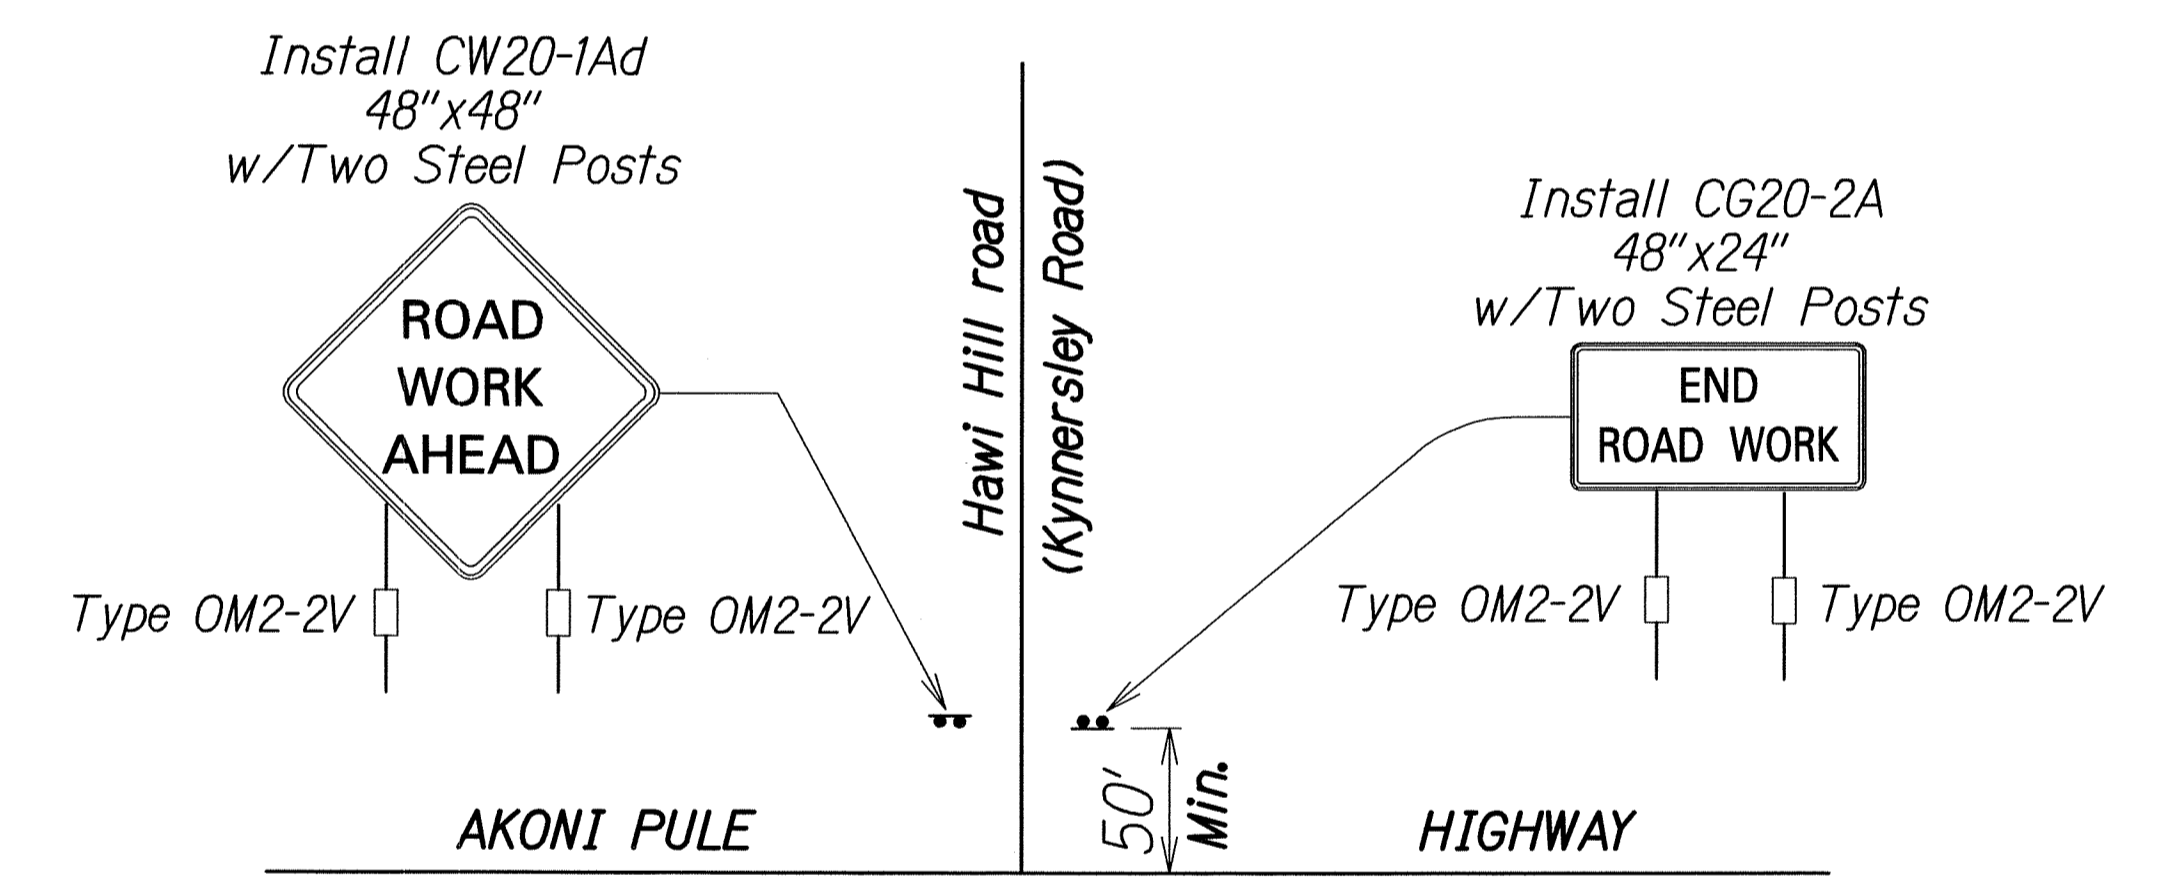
Install CW20-1Ad
48"x48"
w/Two Steel Posts

ROAD
WORK
AHEAD

Type OM2-2V

Type OM2-2V

Hawi Hill road

(Kynnersley Road)

Install CG20-2A
48"x24"
w/Two Steel Posts

END
ROAD WORK

Type OM2-2V

Type OM2-2V

50' Min.

AKONI PULE

HIGHWAY